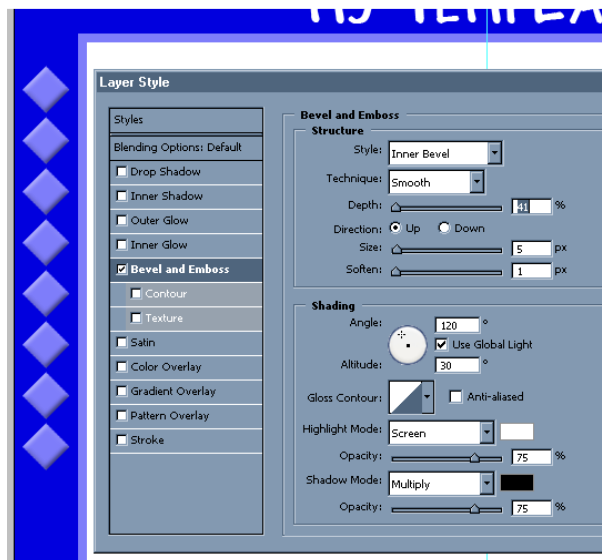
Layer Style

Styles
Blending Options: Default
Drop Shadow
Inner Shadow
Outer Glow
Inner Glow
Bevel and Emboss
Contour
Texture
Satin
Color Overlay
Gradient Overlay
Pattern Overlay
Stroke

Bevel and Emboss
Structure
Style: Inner Bevel
Technique: Smooth
Depth: 41 %
Direction: Up Down
Size: 5 px
Soften: 1 px

Shading
Angle: 120 °
Use Global Light
Altitude: 30 °
Gloss Contour: Anti-aliased
Highlight Mode: Screen
Opacity: 75 %
Shadow Mode: Multiply
Opacity: 75 %